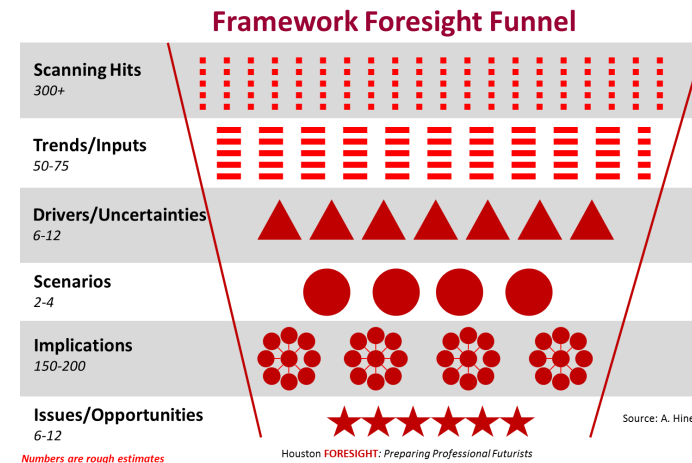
Framework Foresight Funnel

Scanning Hits
300+

Trends/Inputs
50-75

Drivers/Uncertainties
6-12

Scenarios
2-4

Implications
150-200

Issues/Opportunities
6-12

Source: A. Hine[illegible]

Numbers are rough estimates

Houston FORESIGHT: Preparing Professional Futurists